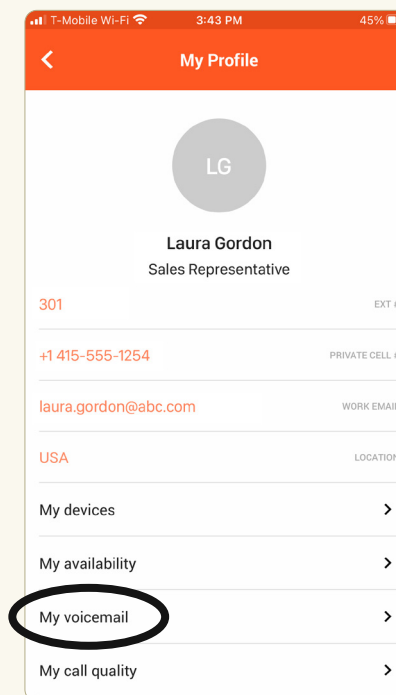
T-Mobile Wi-Fi 3:43 PM 45%

My Profile

LG

Laura Gordon

Sales Representative

301 EXT

+1 415-555-1254 PRIVATE CELL

laura.gordon@abc.com WORK EMAIL

USA LOCATION

My devices

My availability

My voicemail

My call quality